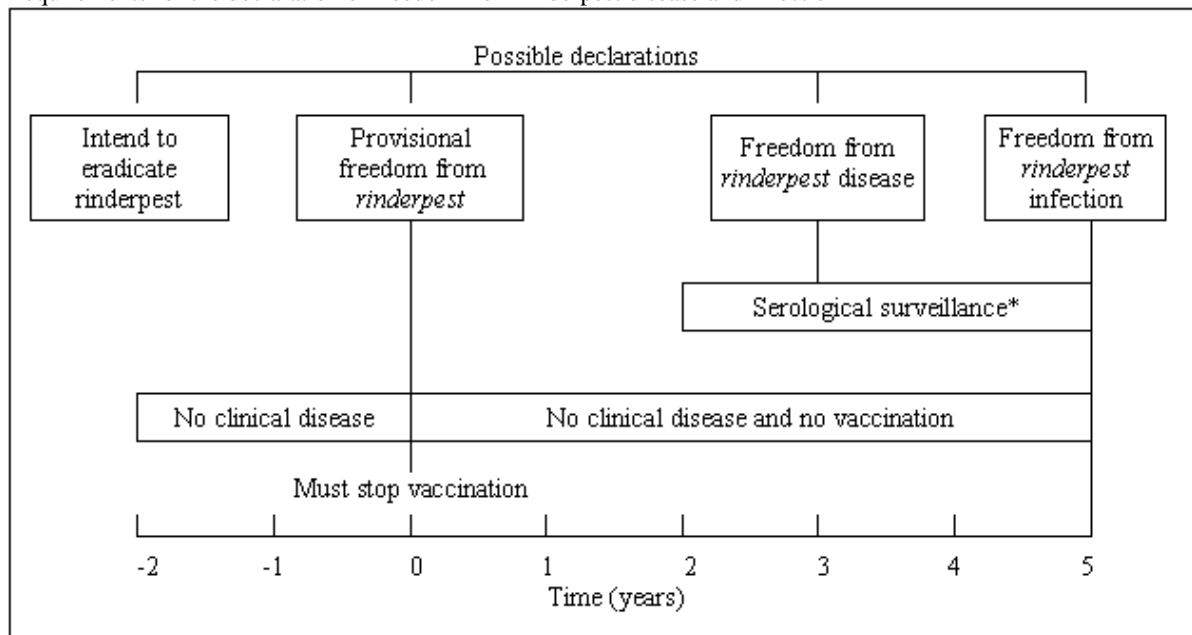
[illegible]

Possible declarations

Intend to eradicate rinderpest

Provisional freedom from *rinderpest*

Freedom from *rinderpest* disease

Freedom from *rinderpest* infection

Serological surveillance*

No clinical disease

No clinical disease and no vaccination

Must stop vaccination

-2 -1 0 1 2 3 4 5

Time (years)